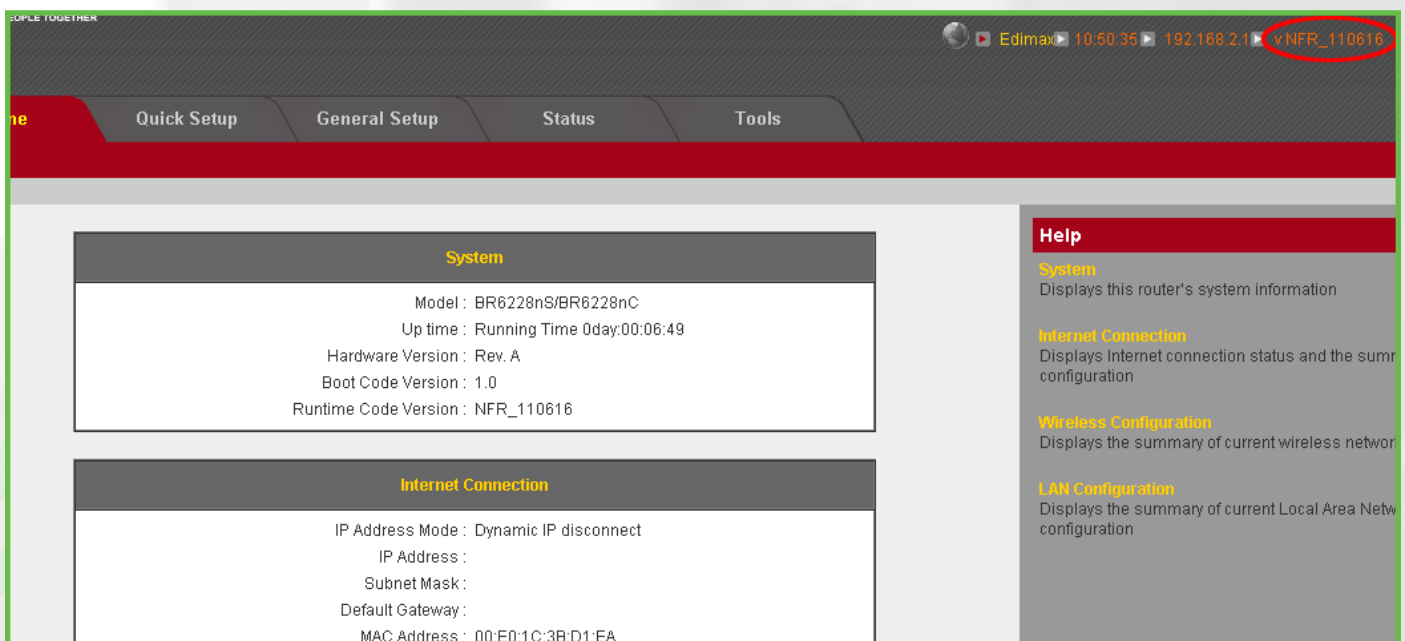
EOPLE TOGETHER

Edimax 10:50:35 192.168.2.1 v NFR_110616

ne Quick Setup General Setup Status Tools

| System | |
|---|---|
| Model : | BR6228nS/BR6228nC |
| Up time : | Running Time 0day:00:06:49 |
| Hardware Version : | Rev. A |
| Boot Code Version : | 1.0 |
| Runtime Code Version : | NFR_110616 |

| Internet Connection | |
|---|---|
| IP Address Mode : | Dynamic IP disconnect |
| IP Address : | |
| Subnet Mask : | |
| Default Gateway : | |
| MAC Address : | 00:E0:1C:3B:D1:EA |

Help

System
Displays this router's system information

Internet Connection
Displays Internet connection status and the summ configuration

Wireless Configuration
Displays the summary of current wireless networ

LAN Configuration
Displays the summary of current Local Area Netw configuration